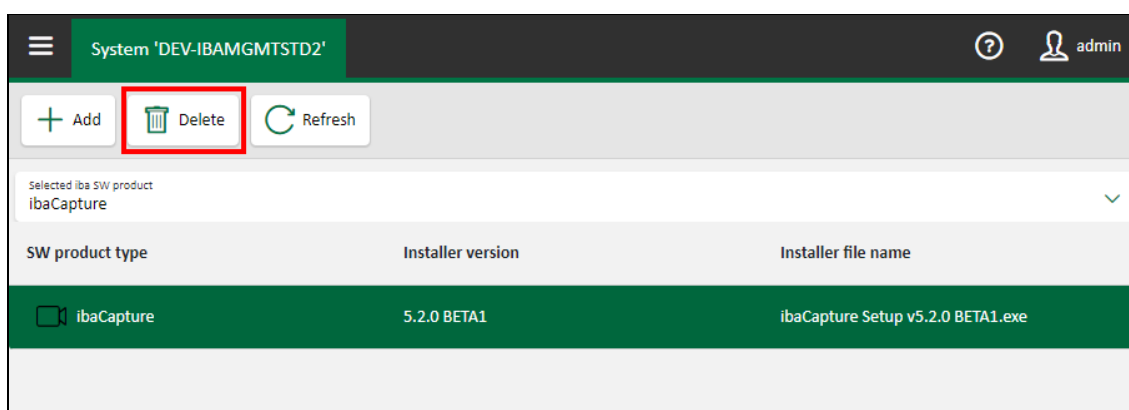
System 'DEV-IBAMGMTSTD2'

admin

Add

Delete

Refresh

Selected iba SW product
ibaCapture

| SW product type | Installer version | Installer file name |
|---|---|---|
| ibaCapture | 5.2.0 BETA1 | ibaCapture Setup v5.2.0 BETA1.exe |